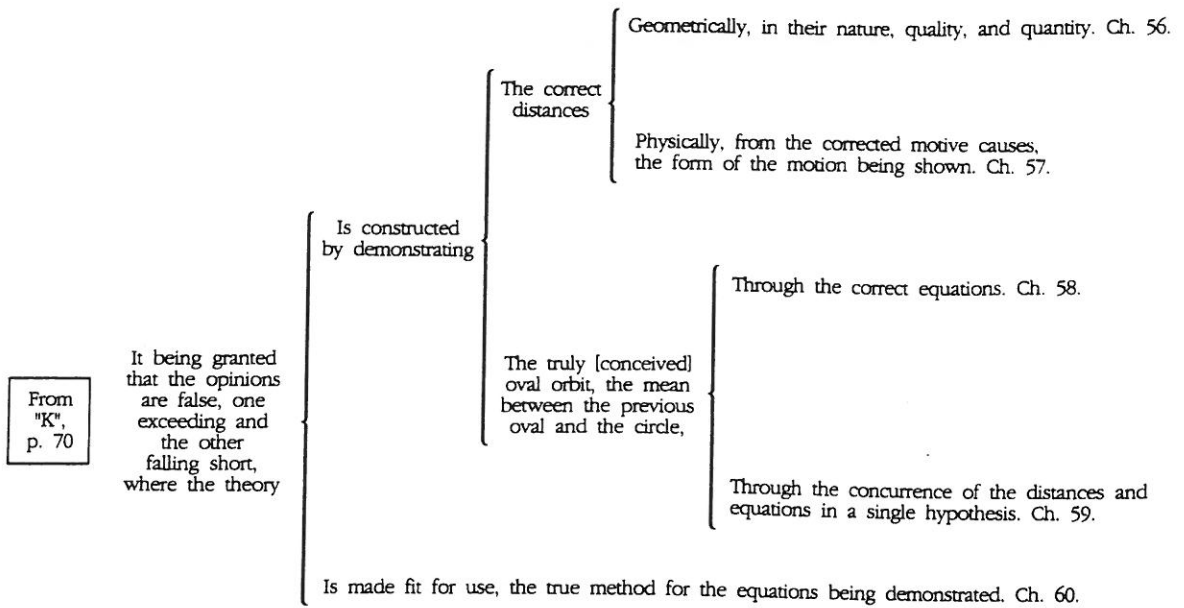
From "K", p. 70

It being granted that the opinions are false, one exceeding and the other falling short, where the theory

Is constructed by demonstrating

The correct distances

Geometrically, in their nature, quality, and quantity. Ch. 56.

Physically, from the corrected motive causes, the form of the motion being shown. Ch. 57.

The truly [conceived] oval orbit, the mean between the previous oval and the circle,

Through the correct equations. Ch. 58.

Through the concurrence of the distances and equations in a single hypothesis. Ch. 59.

Is made fit for use, the true method for the equations being demonstrated. Ch. 60.